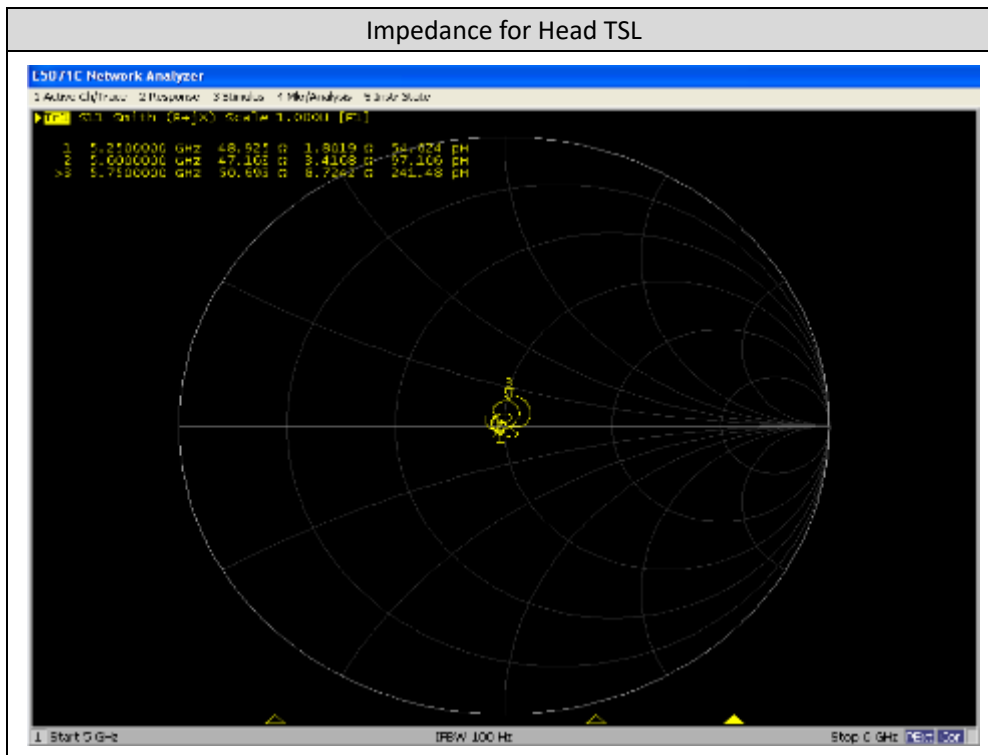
Impedance for Head TSL

E5071C Network Analyzer

1 Active Ch/Trace 2 Response 3 Stimulus 4 Mkr/Analysis 5 Instr State

Tr1 S11 Smith (R+jX) Scale 1.000U [F1]

1 5.2500000 GHz 48.521 Ω 1.8019 Ω 54.624 pH
2 5.6000000 GHz 47.168 Ω 3.4108 Ω 97.106 pH
>3 5.7500000 GHz 50.693 Ω 8.7242 Ω 241.48 pH

1 Start 5 GHz IFBW 100 Hz Stop 6 GHz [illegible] Cor